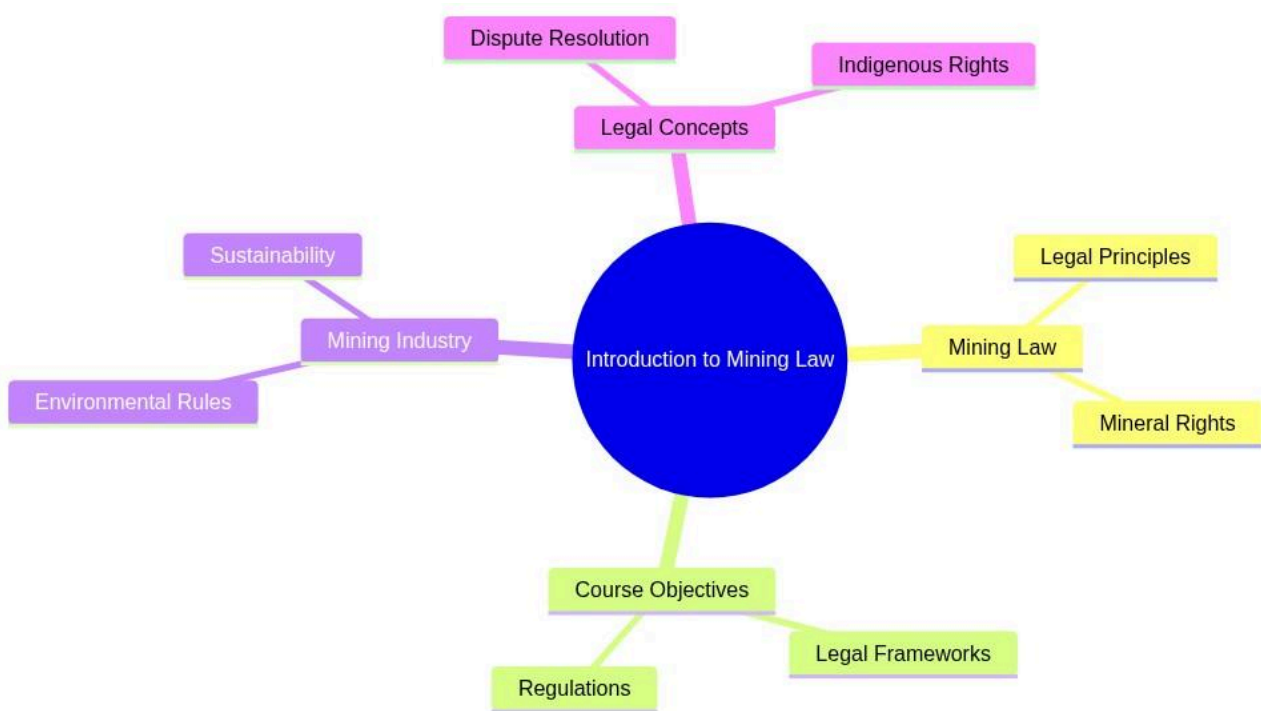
Dispute Resolution
Indigenous Rights
Legal Concepts
Sustainability
Mining Industry
Environmental Rules
Introduction to Mining Law
Legal Principles
Mining Law
Mineral Rights
Course Objectives
Legal Frameworks
Regulations